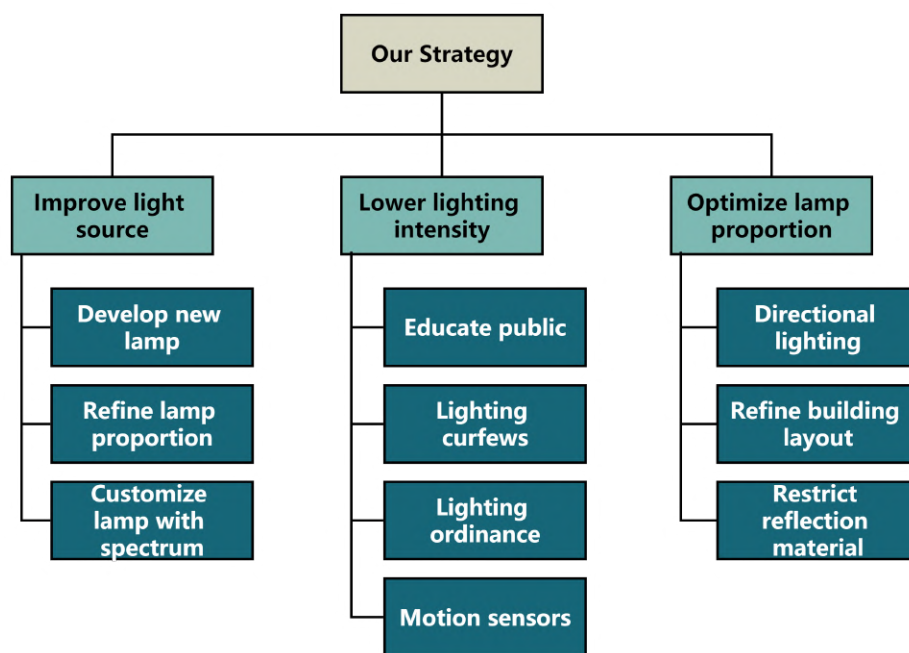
Our Strategy

Improve light source

Develop new lamp

Refine lamp proportion

Customize lamp with spectrum

Lower lighting intensity

Educate public

Lighting curfews

Lighting ordinance

Motion sensors

Optimize lamp proportion

Directional lighting

Refine building layout

Restrict reflection material